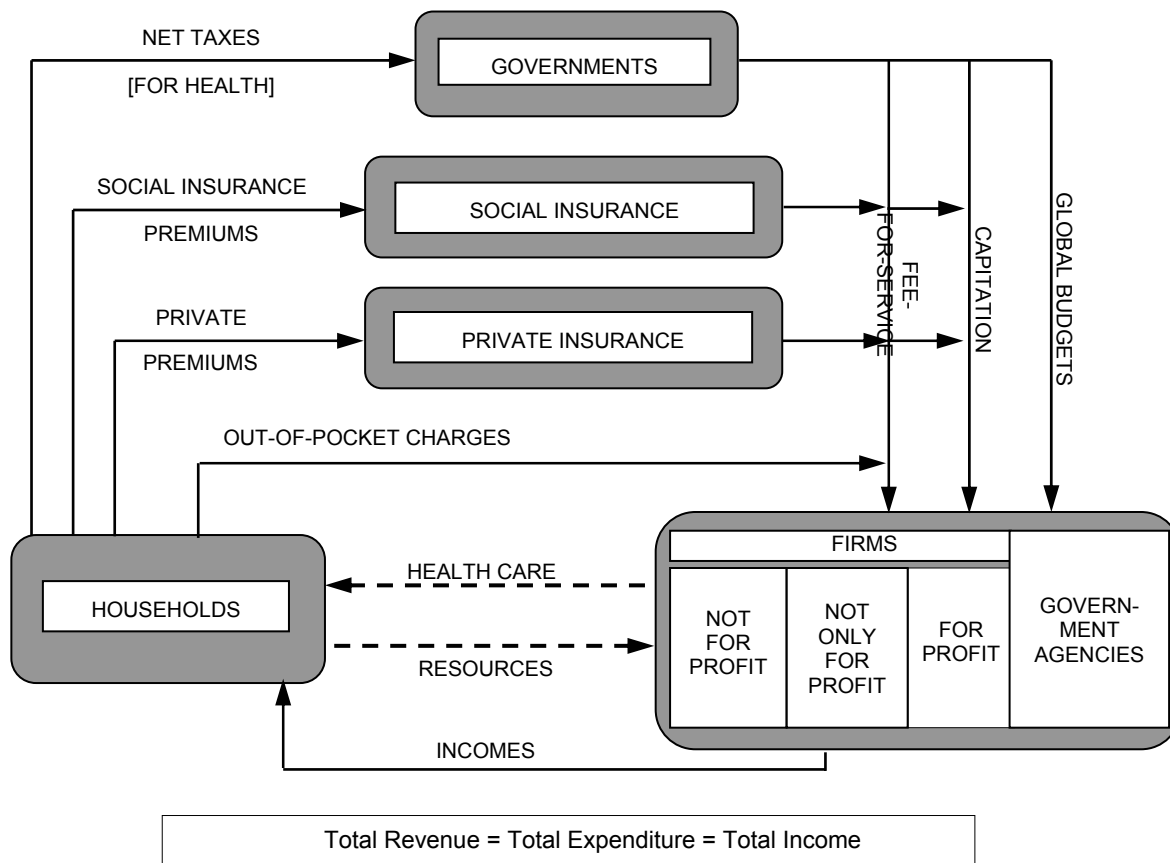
NET TAXES
[FOR HEALTH]

GOVERNMENTS

SOCIAL INSURANCE
PREMIUMS

SOCIAL INSURANCE

PRIVATE
PREMIUMS

PRIVATE INSURANCE

FEE-FOR-SERVICE

CAPITATION

GLOBAL BUDGETS

OUT-OF-POCKET CHARGES

HOUSEHOLDS

HEALTH CARE

RESOURCES

INCOMES

FIRMS

NOT FOR PROFIT

NOT ONLY FOR PROFIT

FOR PROFIT

GOVERN-MENT AGENCIES

Total Revenue = Total Expenditure = Total Income